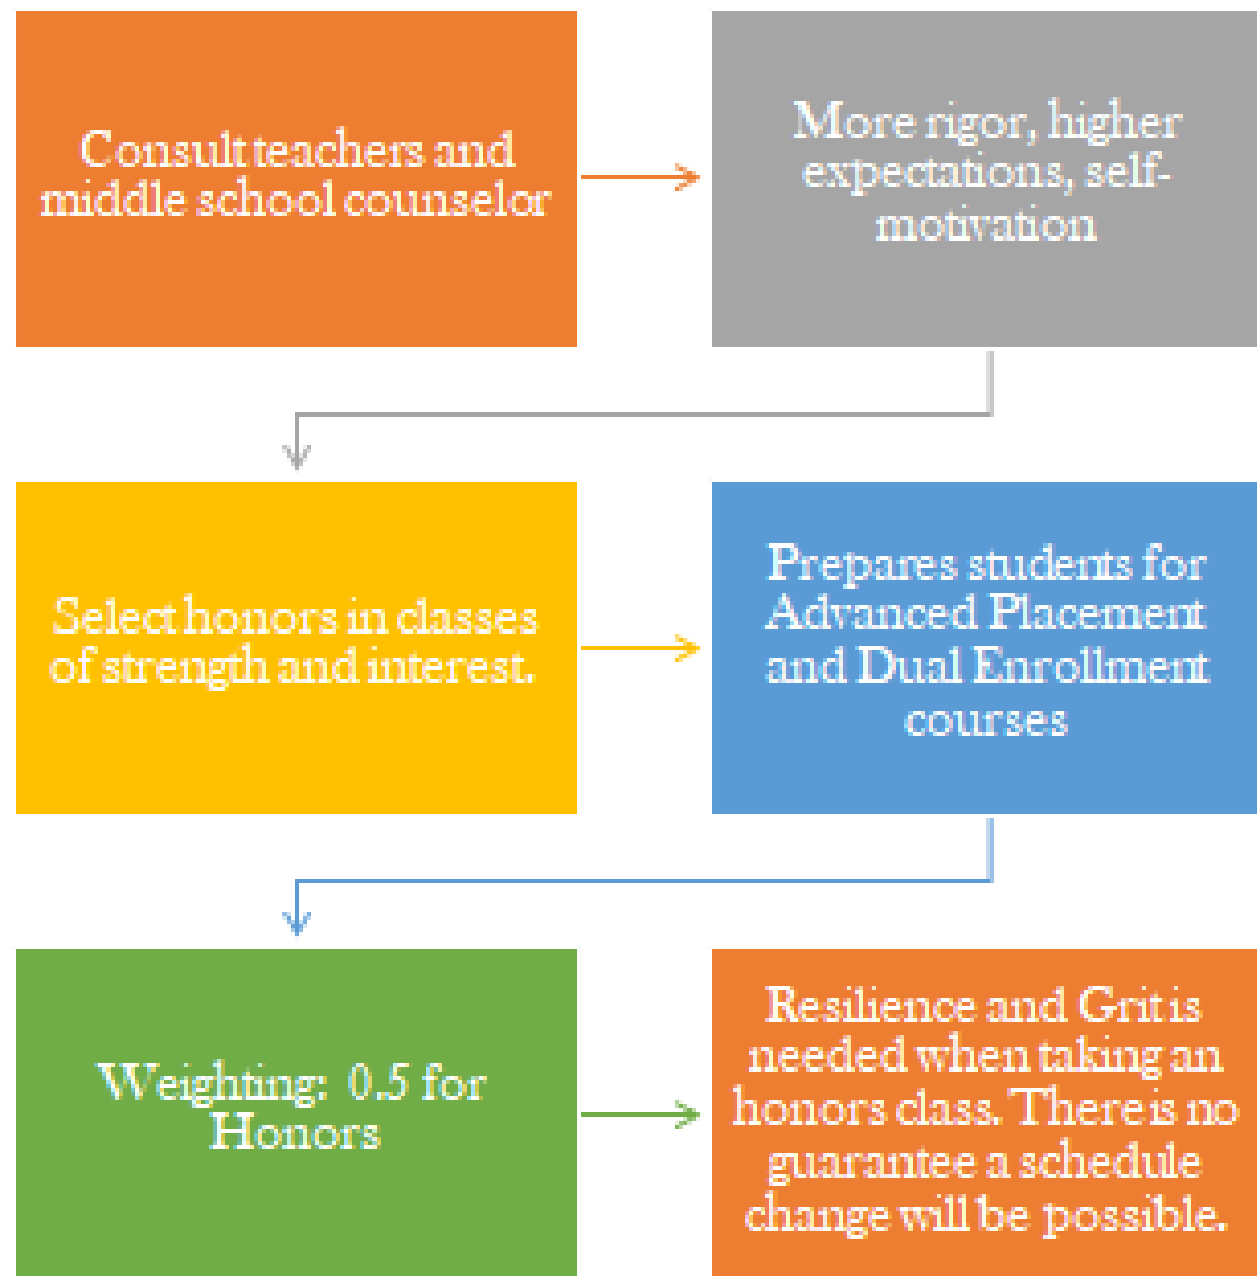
Consult teachers and middle school counselor

More rigor, higher expectations, self-motivation

Select honors in classes of strength and interest.

Prepares students for Advanced Placement and Dual Enrollment courses

Weighting: 0.5 for Honors

Resilience and Grit is needed when taking an honors class. There is no guarantee a schedule change will be possible.